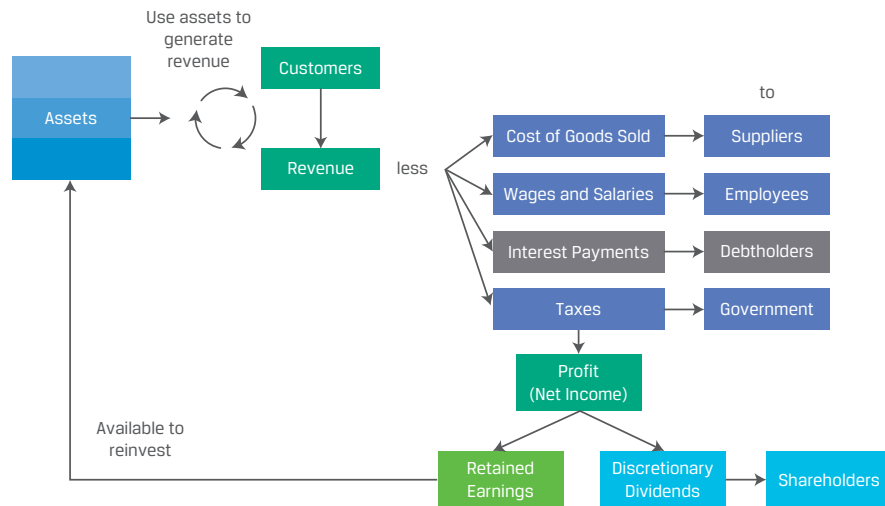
Use assets to generate revenue

Assets

Customers

Revenue

less

to

Cost of Goods Sold

Suppliers

Wages and Salaries

Employees

Interest Payments

Debtholders

Taxes

Government

Profit
(Net Income)

Available to reinvest

Retained Earnings

Discretionary Dividends

Shareholders